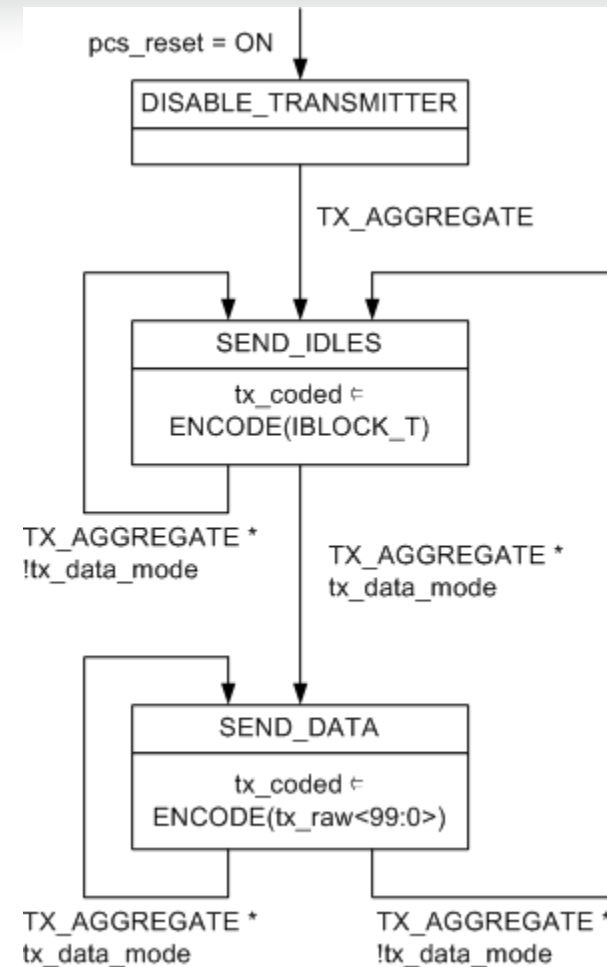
pcs_reset = ON

DISABLE_TRANSMITTER

TX_AGGREGATE

SEND_IDLES

tx_coded ⇐ ENCODE(IBLOCK_T)

TX_AGGREGATE * !tx_data_mode

TX_AGGREGATE * tx_data_mode

SEND_DATA

tx_coded ⇐ ENCODE(tx_raw<99:0>)

TX_AGGREGATE * tx_data_mode

TX_AGGREGATE * !tx_data_mode